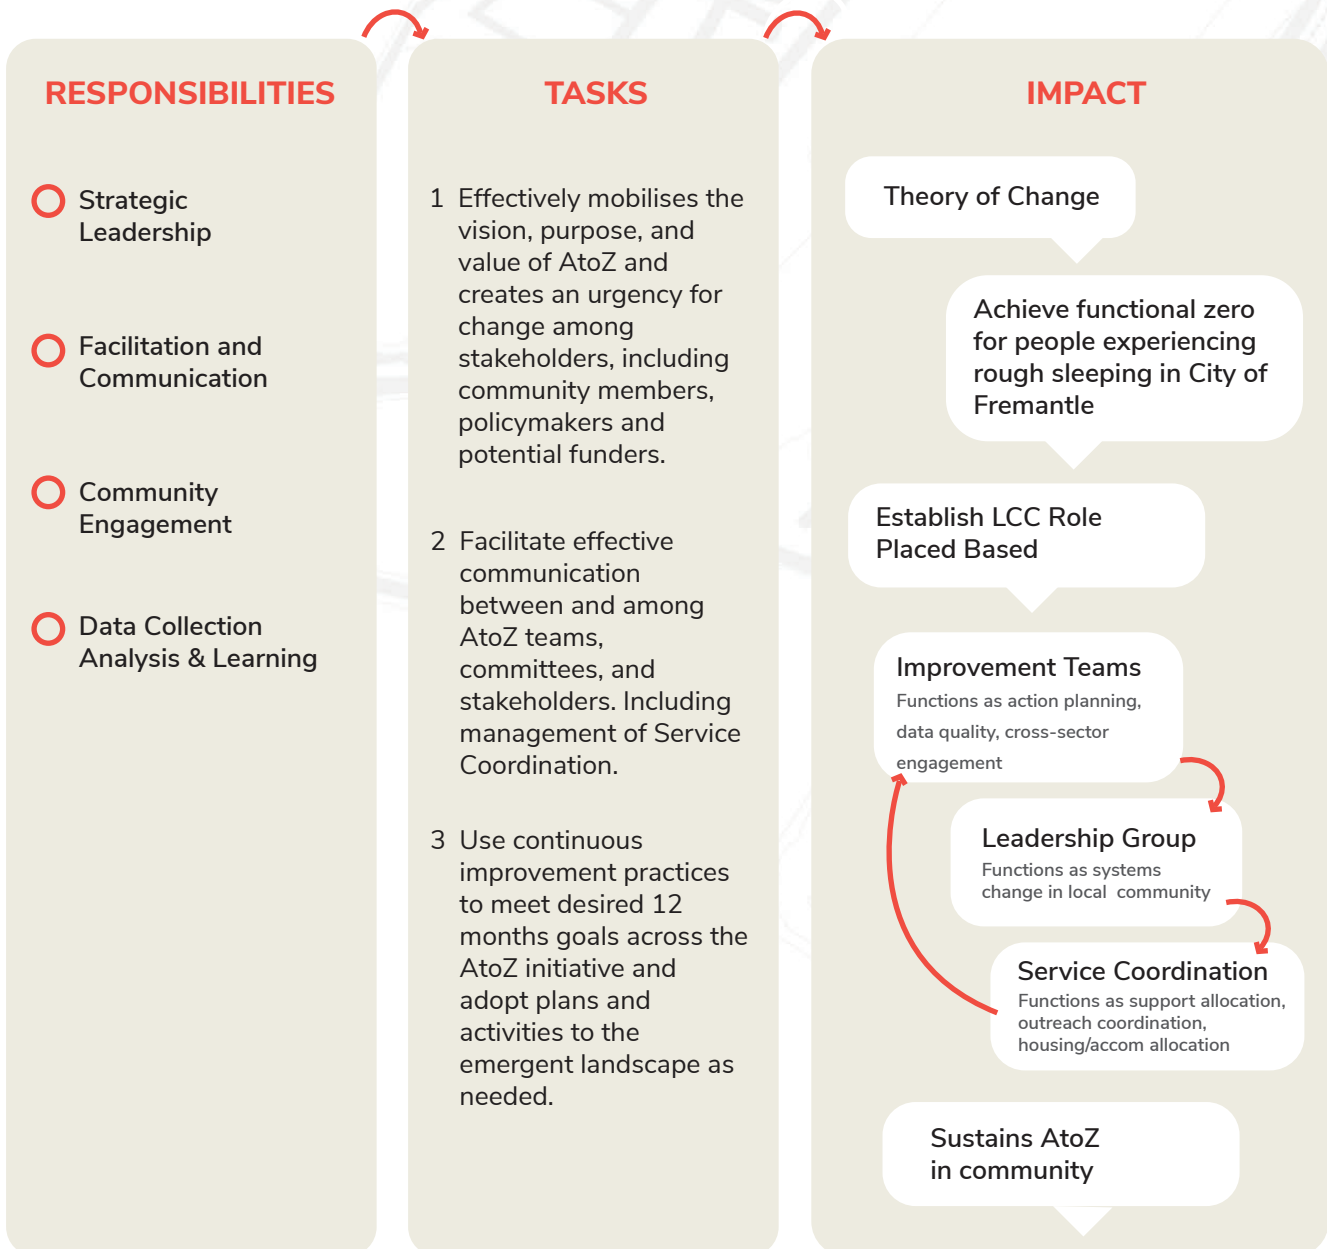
RESPONSIBILITIES

Strategic Leadership

Facilitation and Communication

Community Engagement

Data Collection Analysis & Learning

TASKS

1 Effectively mobilises the vision, purpose, and value of AtoZ and creates an urgency for change among stakeholders, including community members, policymakers and potential funders.

2 Facilitate effective communication between and among AtoZ teams, committees, and stakeholders. Including management of Service Coordination.

3 Use continuous improvement practices to meet desired 12 months goals across the AtoZ initiative and adopt plans and activities to the emergent landscape as needed.

IMPACT

Theory of Change

Achieve functional zero for people experiencing rough sleeping in City of Fremantle

Establish LCC Role Placed Based

Improvement Teams
Functions as action planning, data quality, cross-sector engagement

Leadership Group
Functions as systems change in local community

Service Coordination
Functions as support allocation, outreach coordination, housing/accom allocation

Sustains AtoZ in community